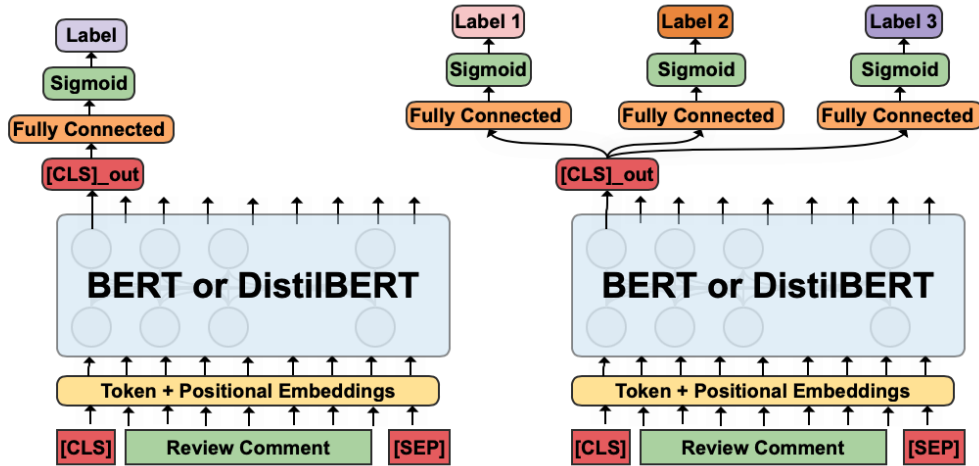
Label
Sigmoid
Fully Connected
[CLS]_out
BERT or DistilBERT
Token + Positional Embeddings
[CLS] Review Comment [SEP]

Label 1
Sigmoid
Fully Connected
Label 2
Sigmoid
Fully Connected
Label 3
Sigmoid
Fully Connected
[CLS]_out
BERT or DistilBERT
Token + Positional Embeddings
[CLS] Review Comment [SEP]